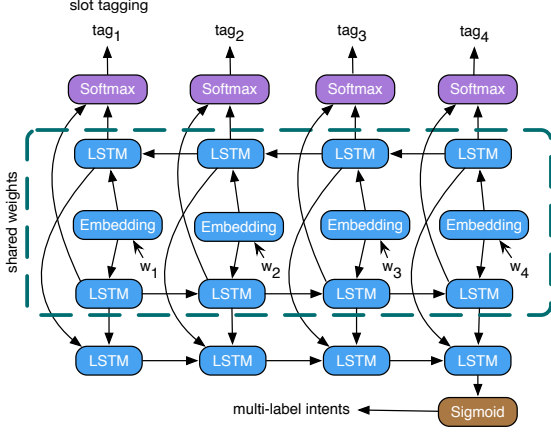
slot tagging

$tag_1$ $tag_2$ $tag_3$ $tag_4$

Softmax Softmax Softmax Softmax

shared weights

LSTM LSTM LSTM LSTM

Embedding Embedding Embedding Embedding

$w_1$ $w_2$ $w_3$ $w_4$

LSTM LSTM LSTM LSTM

LSTM LSTM LSTM LSTM

multi-label intents

Sigmoid